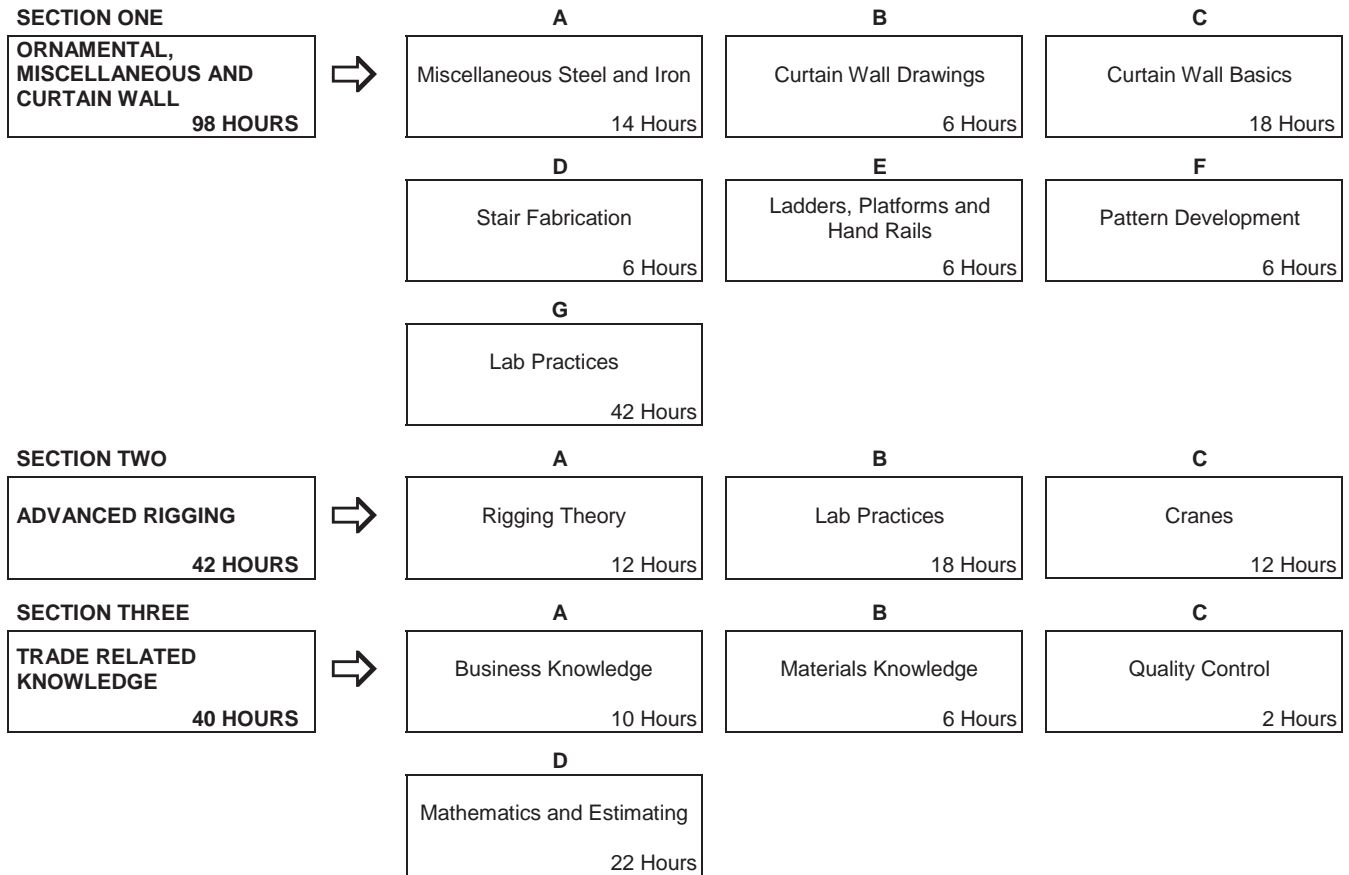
SECTION ONE

ORNAMENTAL, MISCELLANEOUS AND CURTAIN WALL
98 HOURS

A
Miscellaneous Steel and Iron
14 Hours

B
Curtain Wall Drawings
6 Hours

C
Curtain Wall Basics
18 Hours

D
Stair Fabrication
6 Hours

E
Ladders, Platforms and Hand Rails
6 Hours

F
Pattern Development
6 Hours

G
Lab Practices
42 Hours

SECTION TWO

ADVANCED RIGGING
42 HOURS

A
Rigging Theory
12 Hours

B
Lab Practices
18 Hours

C
Cranes
12 Hours

SECTION THREE

TRADE RELATED KNOWLEDGE
40 HOURS

A
Business Knowledge
10 Hours

B
Materials Knowledge
6 Hours

C
Quality Control
2 Hours

D
Mathematics and Estimating
22 Hours